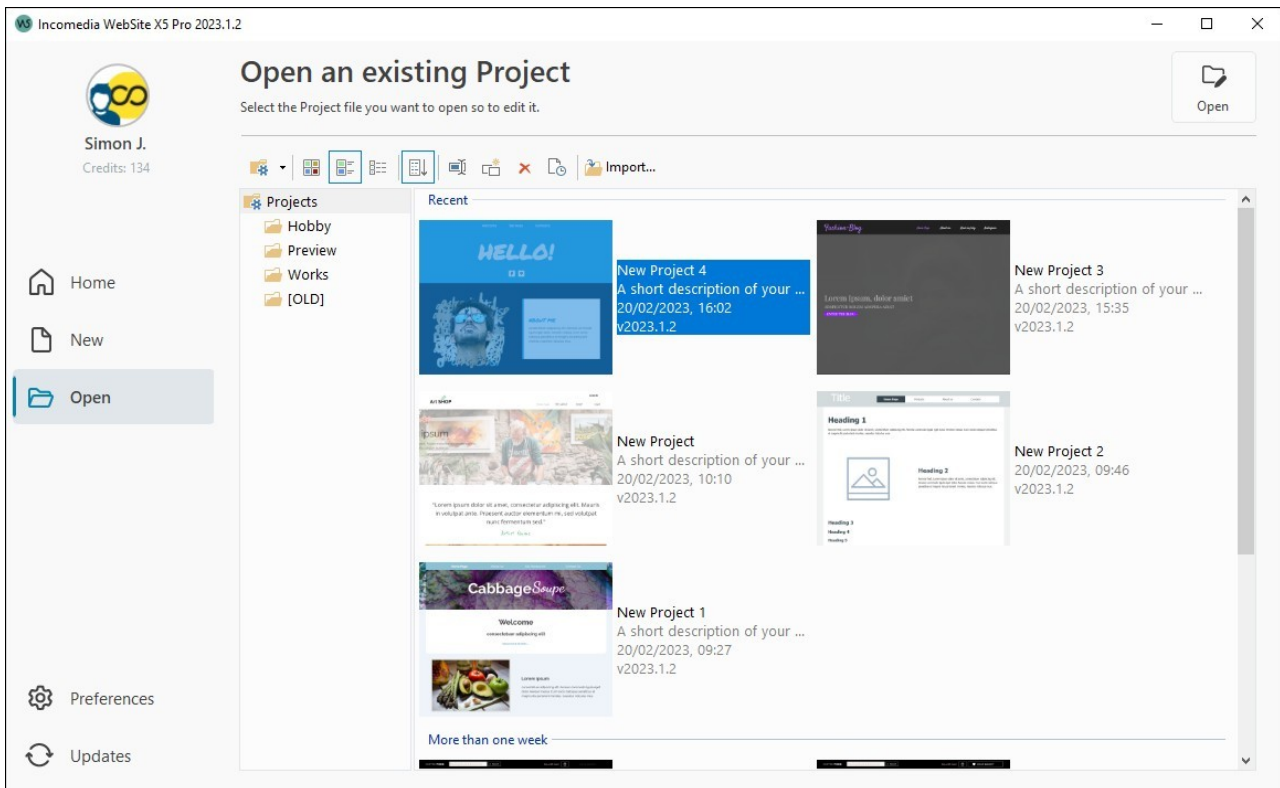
Incomedia WebSite X5 Pro 2023.1.2

Simon J.
Credits: 134

Home
New
Open

Preferences
Updates

Open an existing Project
Select the Project file you want to open so to edit it.

Open

Import...

Projects
Hobby
Preview
Works
[OLD]

Recent

HELLO!

New Project 4
A short description of your ...
20/02/2023, 16:02
v2023.1.2

New Project 3
A short description of your ...
20/02/2023, 15:35
v2023.1.2

New Project
A short description of your ...
20/02/2023, 10:10
v2023.1.2

Heading 1
Heading 2

New Project 2
20/02/2023, 09:46
v2023.1.2

CabbageSoupe
Welcome

New Project 1
A short description of your ...
20/02/2023, 09:27
v2023.1.2

More than one week